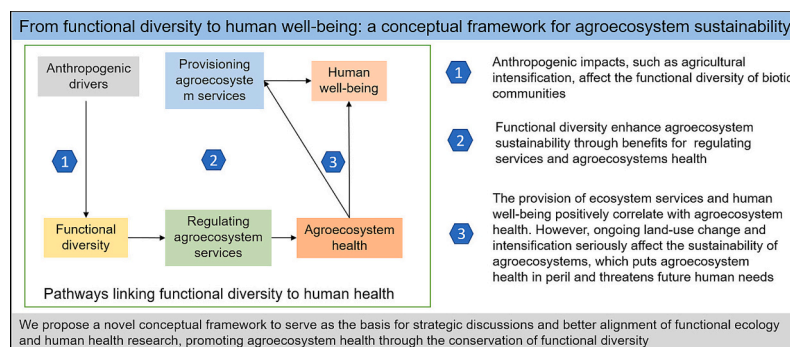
From functional diversity to human well-being: a conceptual framework for agroecosystem sustainability

Anthropogenic drivers

Provisioning agroecosystem services

Human well-being

1

2

3

Functional diversity

Regulating agroecosystem services

Agroecosystem health

Pathways linking functional diversity to human health

1 Anthropogenic impacts, such as agricultural intensification, affect the functional diversity of biotic communities

2 Functional diversity enhance agroecosystem sustainability through benefits for regulating services and agroecosystems health

3 The provision of ecosystem services and human well-being positively correlate with agroecosystem health. However, ongoing land-use change and intensification seriously affect the sustainability of agroecosystems, which puts agroecosystem health in peril and threatens future human needs

We propose a novel conceptual framework to serve as the basis for strategic discussions and better alignment of functional ecology and human health research, promoting agroecosystem health through the conservation of functional diversity